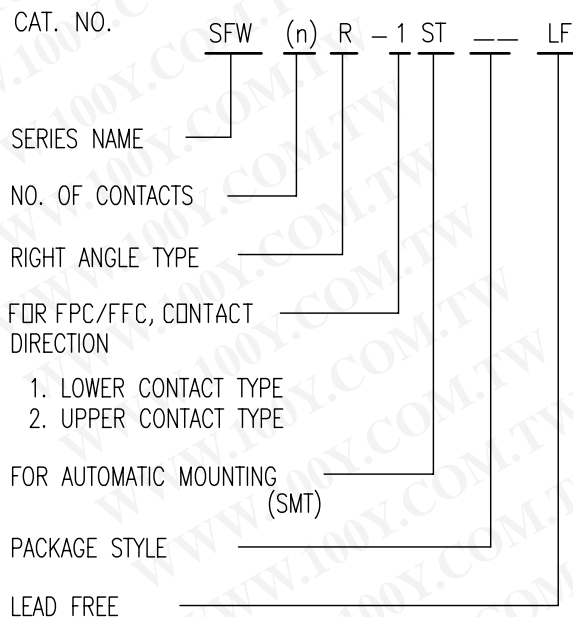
CAT. NO.

SFW (n) R – 1 ST __ LF

SERIES NAME

NO. OF CONTACTS

RIGHT ANGLE TYPE

FOR FPC/FFC, CONTACT DIRECTION

1. LOWER CONTACT TYPE
2. UPPER CONTACT TYPE

FOR AUTOMATIC MOUNTING (SMT)

PACKAGE STYLE

LEAD FREE

WWW.100Y.COM.TW